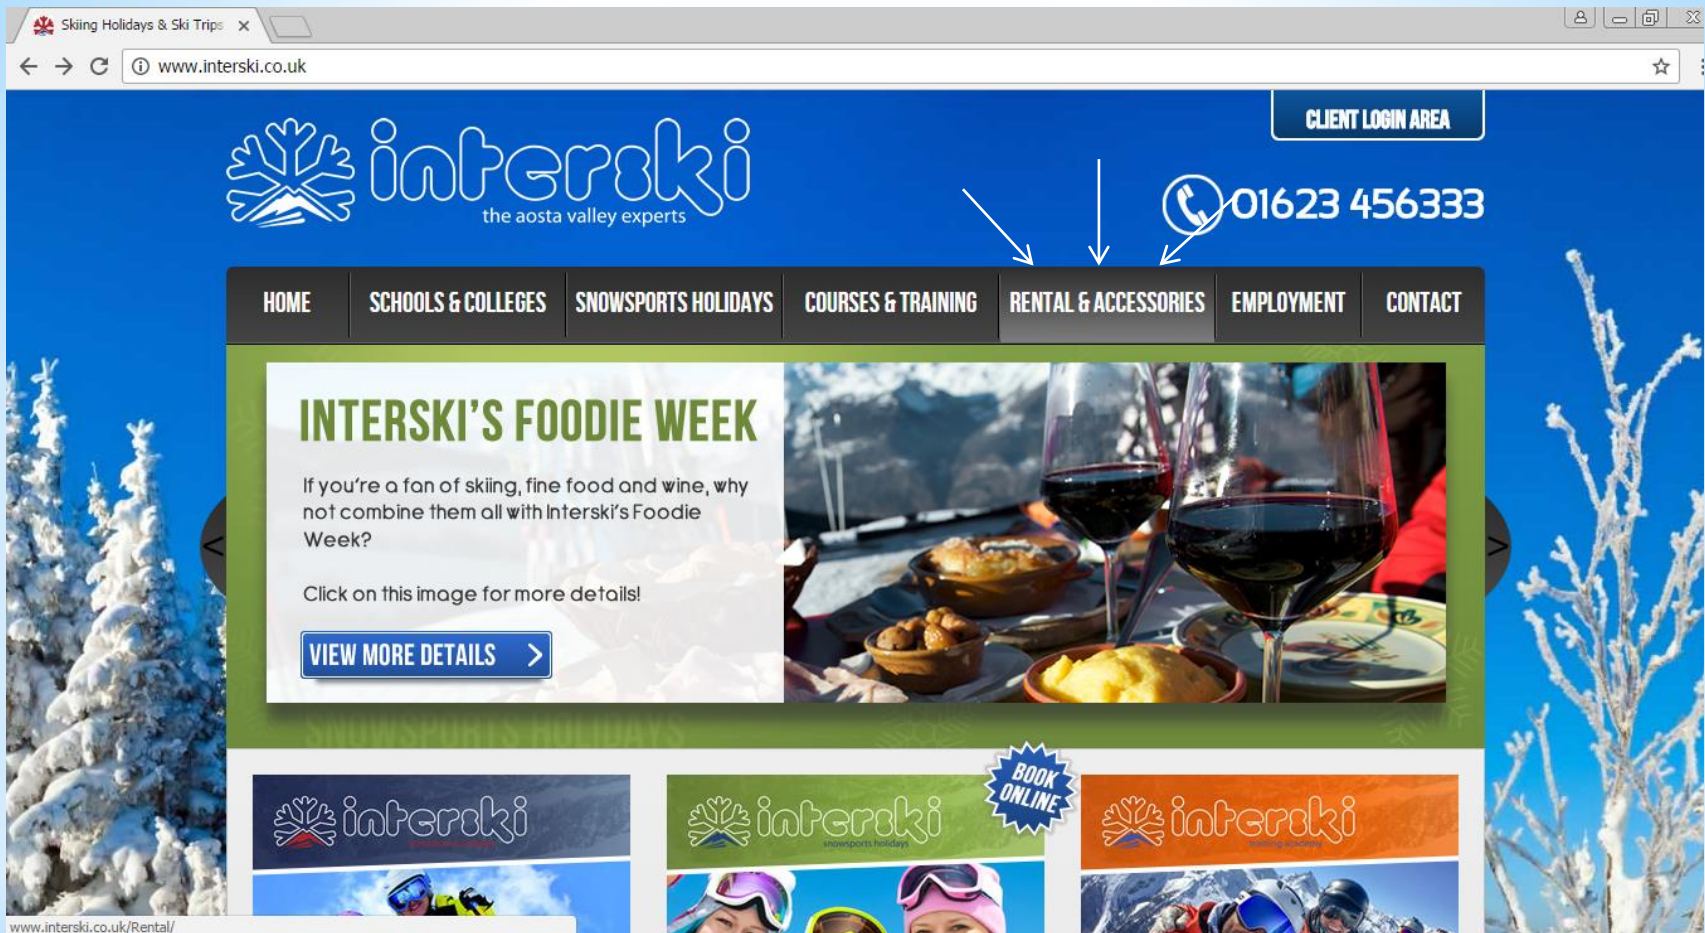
Skiing Holidays & Ski Trips ×

www.interski.co.uk

CLIENT LOGIN AREA

interski
the aosta valley experts

01623 456333

HOME | SCHOOLS & COLLEGES | SNOWSPORTS HOLIDAYS | COURSES & TRAINING | RENTAL & ACCESSORIES | EMPLOYMENT | CONTACT

INTERSKI'S FOODIE WEEK

If you're a fan of skiing, fine food and wine, why not combine them all with Interski's Foodie Week?

Click on this image for more details!

VIEW MORE DETAILS

<

>

SNOWSPORTS HOLIDAYS

interski

interski
snowsports holidays

BOOK ONLINE

interski

www.interski.co.uk/Rental/